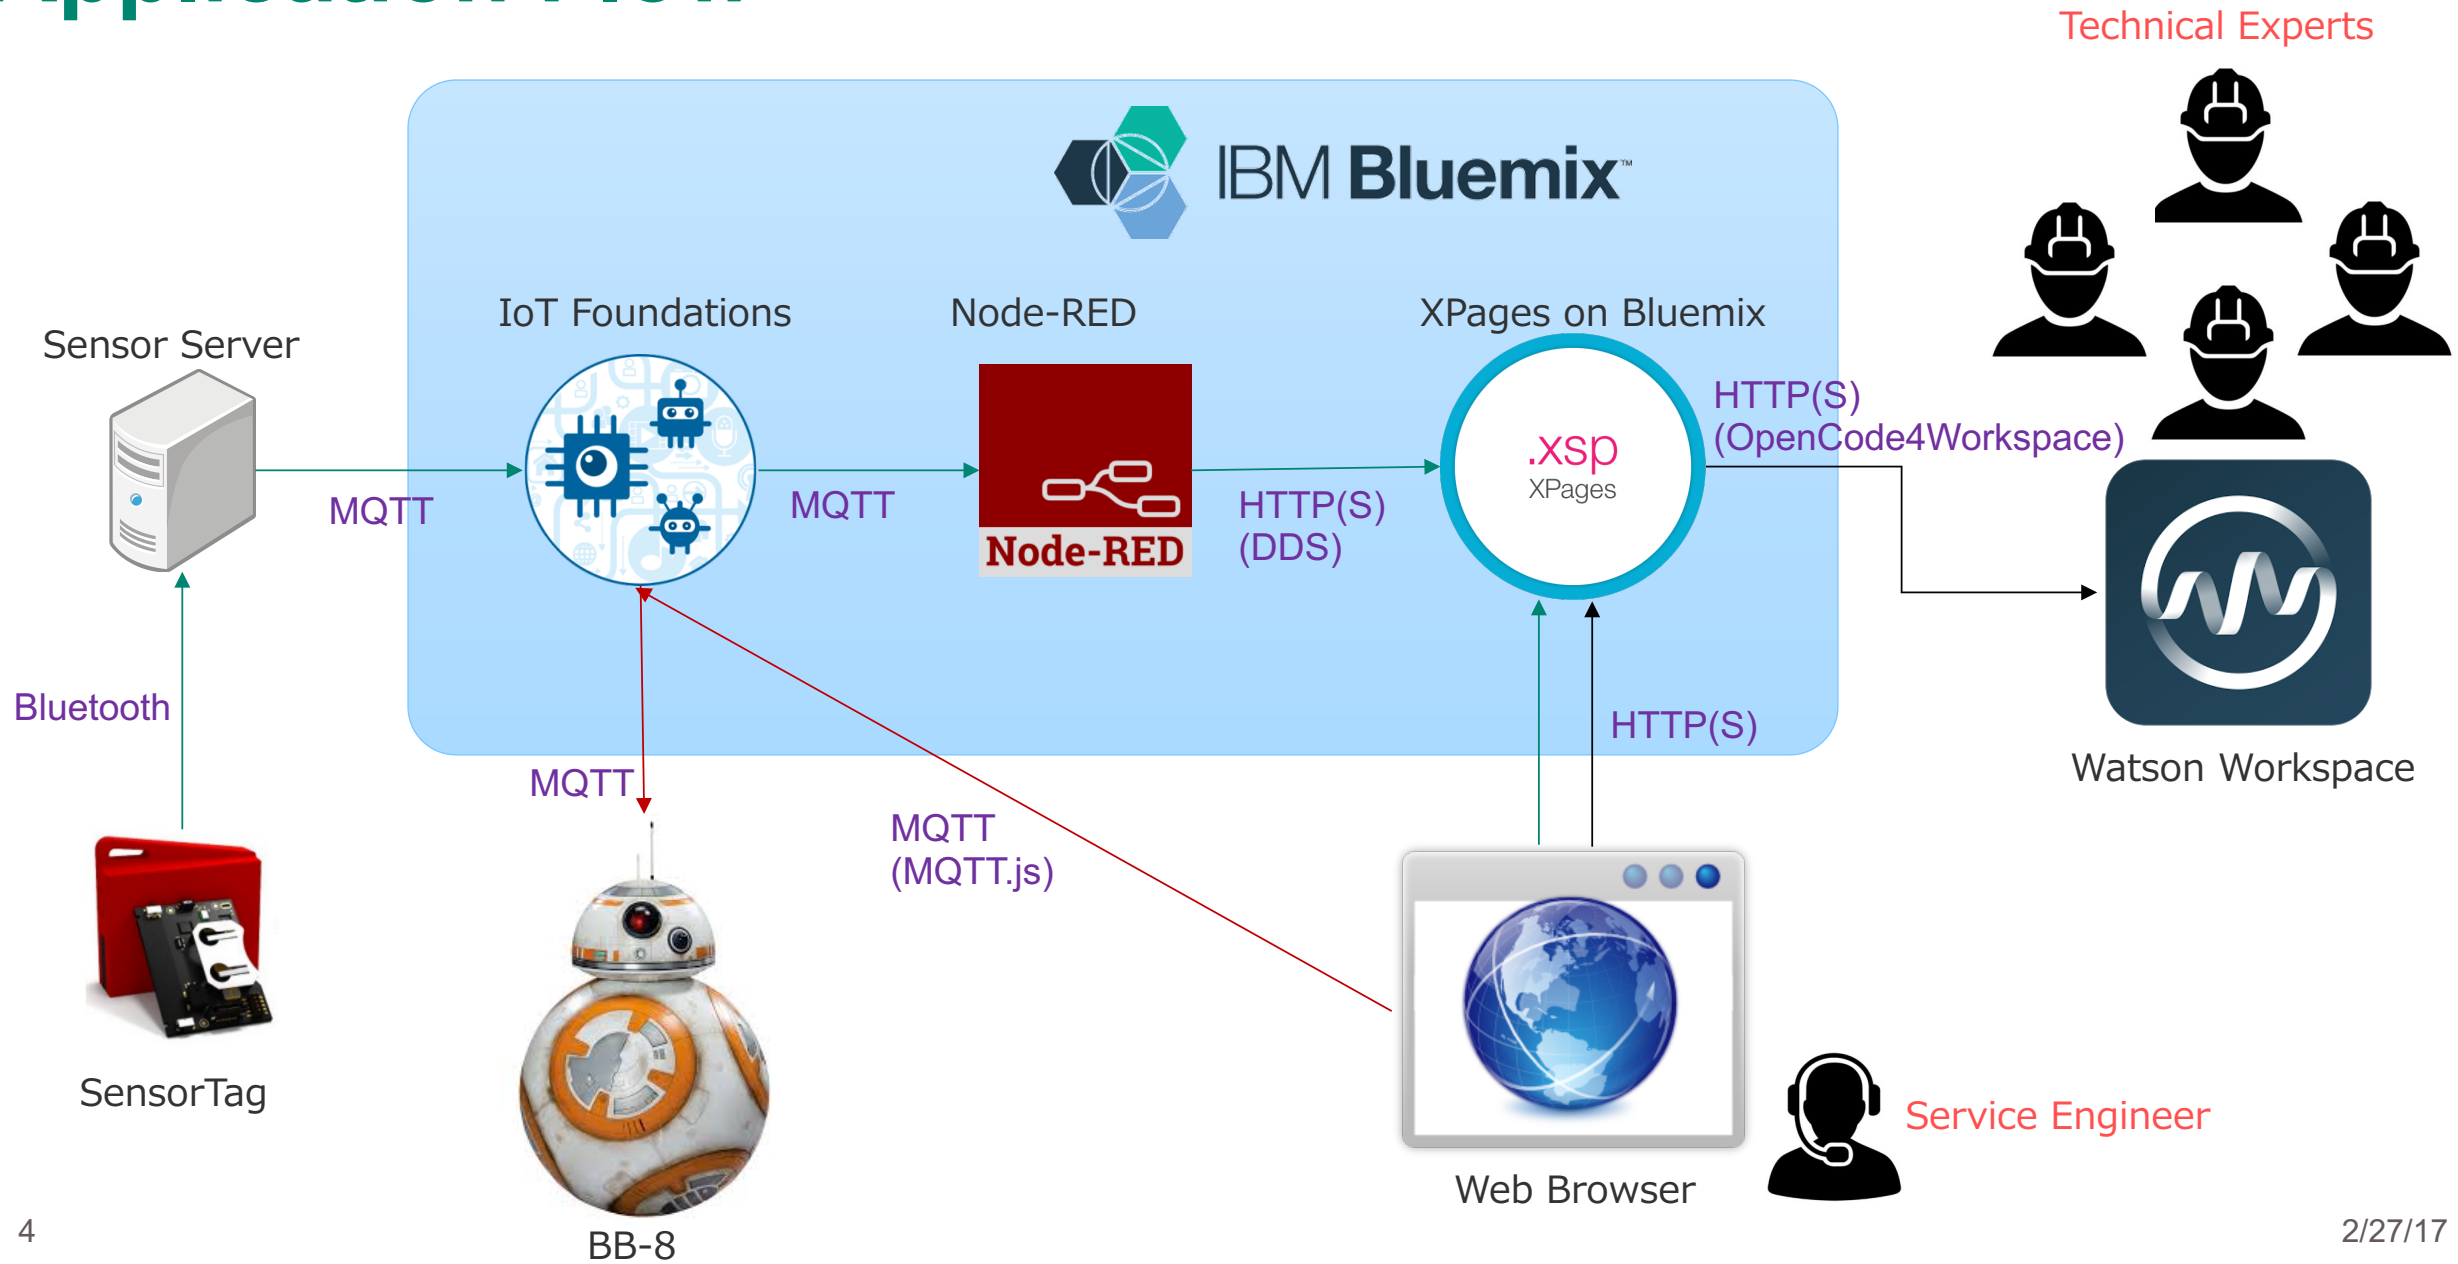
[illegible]

Technical Experts

IBM Bluemix™

Sensor Server

IoT Foundations

Node-RED

XPages on Bluemix

MQTT

MQTT

Node-RED

HTTP(S) (DDS)

.xsp XPages

HTTP(S) (OpenCode4Workspace)

Watson Workspace

Bluetooth

MQTT

MQTT (MQTT.js)

HTTP(S)

SensorTag

BB-8

Web Browser

Service Engineer

4

2/27/17